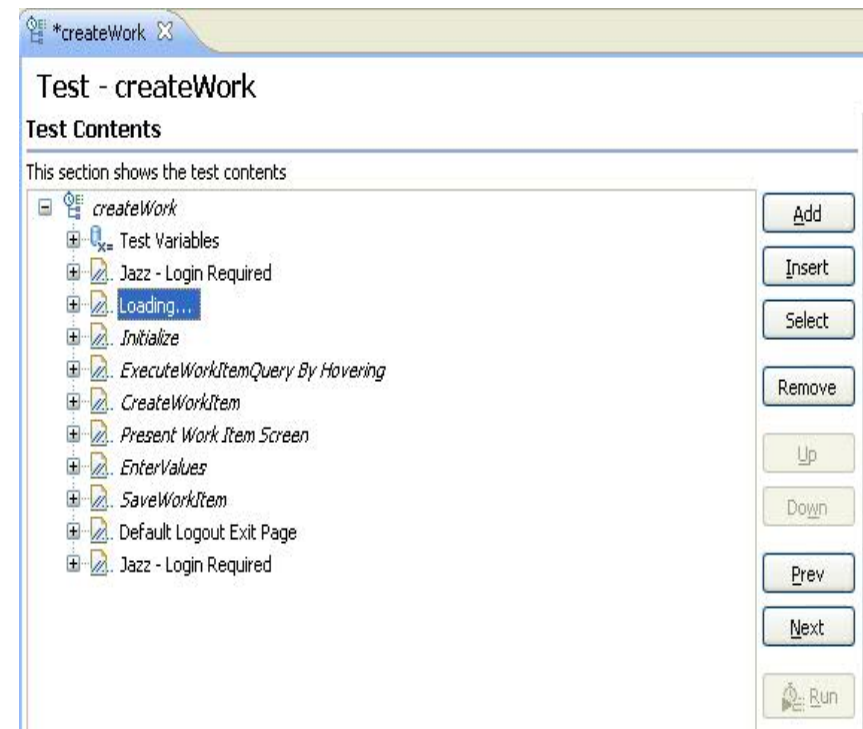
*createWork

Test - createWork

Test Contents

This section shows the test contents

createWork
Test Variables
Jazz - Login Required
Loading...
Initialize
ExecuteWorkItemQuery By Hovering
CreateWorkItem
Present Work Item Screen
EnterValues
SaveWorkItem
Default Logout Exit Page
Jazz - Login Required

Add
Insert
Select
Remove
Up
Down
Prev
Next
Run